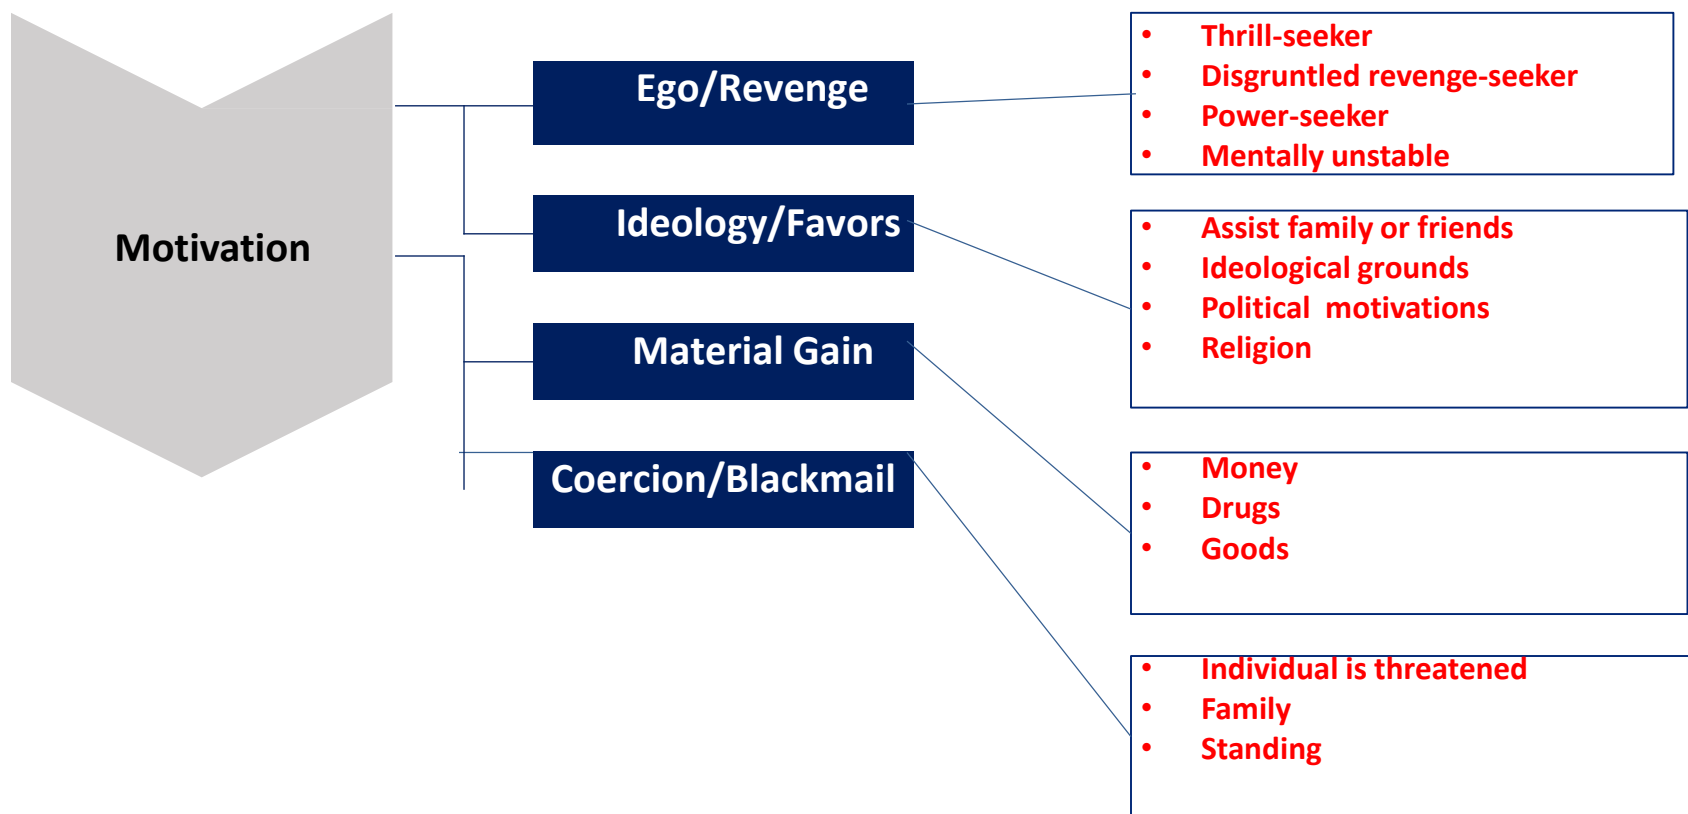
Motivation

Ego/Revenge

Ideology/Favors

Material Gain

Coercion/Blackmail

- Thrill-seeker
- Disgruntled revenge-seeker
- Power-seeker
- Mentally unstable

- Assist family or friends
- Ideological grounds
- Political motivations
- Religion

- Money
- Drugs
- Goods

- Individual is threatened
- Family
- Standing